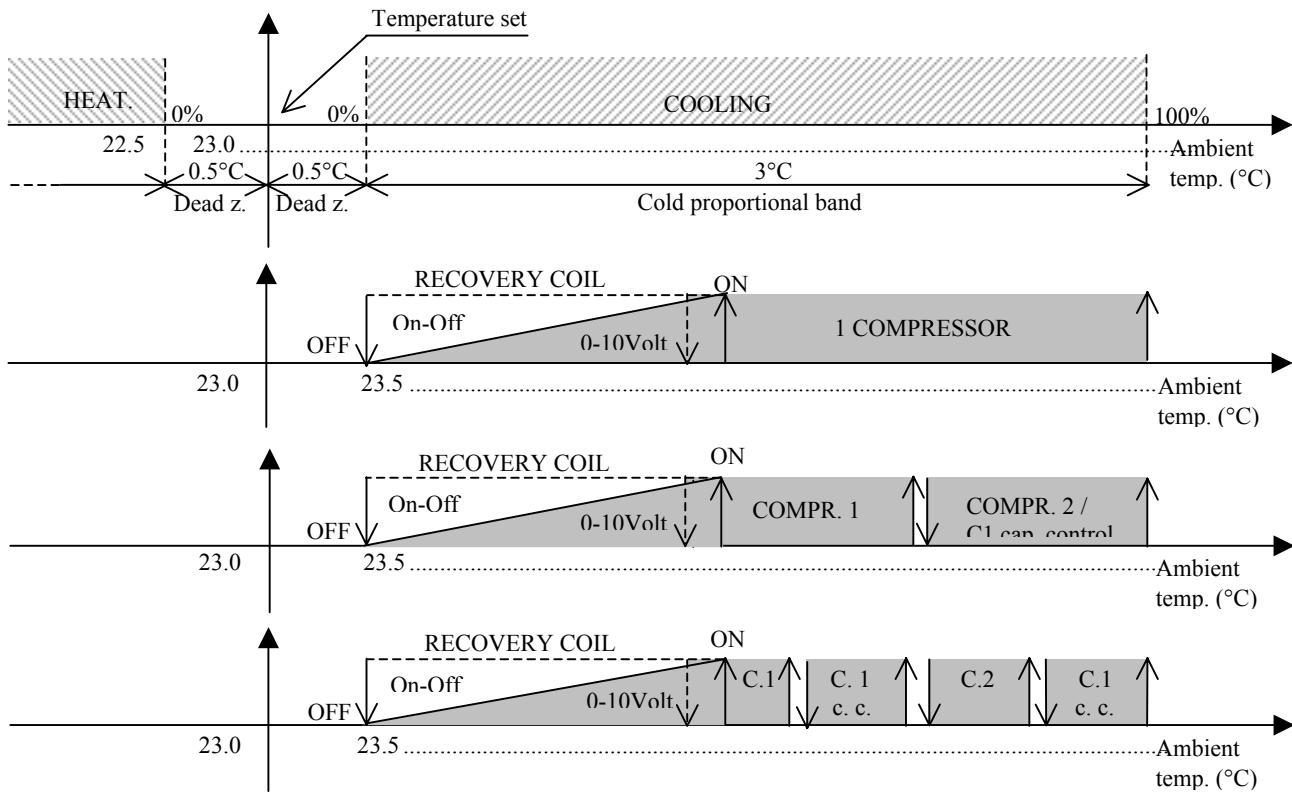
Temperature set

HEAT.

0%

0%

COOLING

100%

22.5

23.0

Ambient temp. (°C)

0.5°C

0.5°C

3°C

Dead z.

Dead z.

Cold proportional band

RECOVERY COIL

ON

On-Off

1 COMPRESSOR

OFF

0-10Volt

23.0

23.5

Ambient temp. (°C)

RECOVERY COIL

ON

On-Off

COMPR. 1

COMPR. 2 / C1 cap. control

OFF

0-10Volt

23.0

23.5

Ambient temp. (°C)

RECOVERY COIL

ON

On-Off

C.1

C. 1 c. c.

C.2

C.1 c. c.

OFF

0-10Volt

23.0

23.5

Ambient temp. (°C)